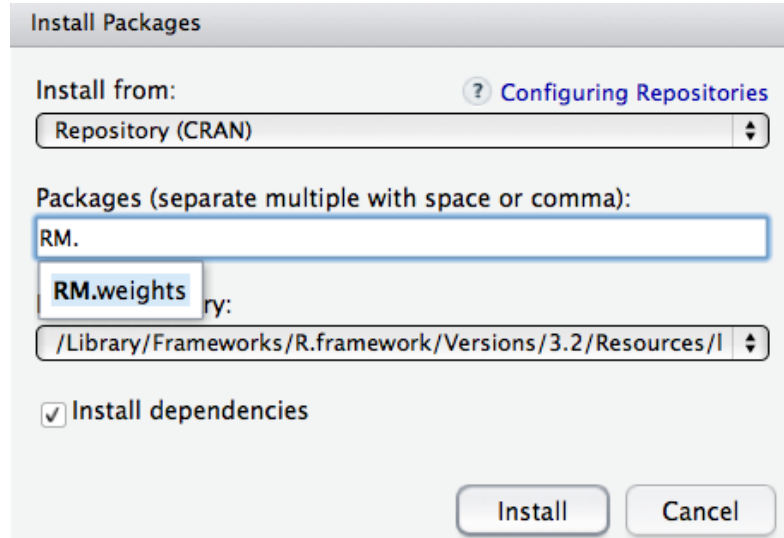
Install Packages

Install from:

? Configuring Repositories

Repository (CRAN)

Packages (separate multiple with space or comma):

RM.

RM.weights

ry:

/Library/Frameworks/R.framework/Versions/3.2/Resources/l

Install dependencies

Install

Cancel